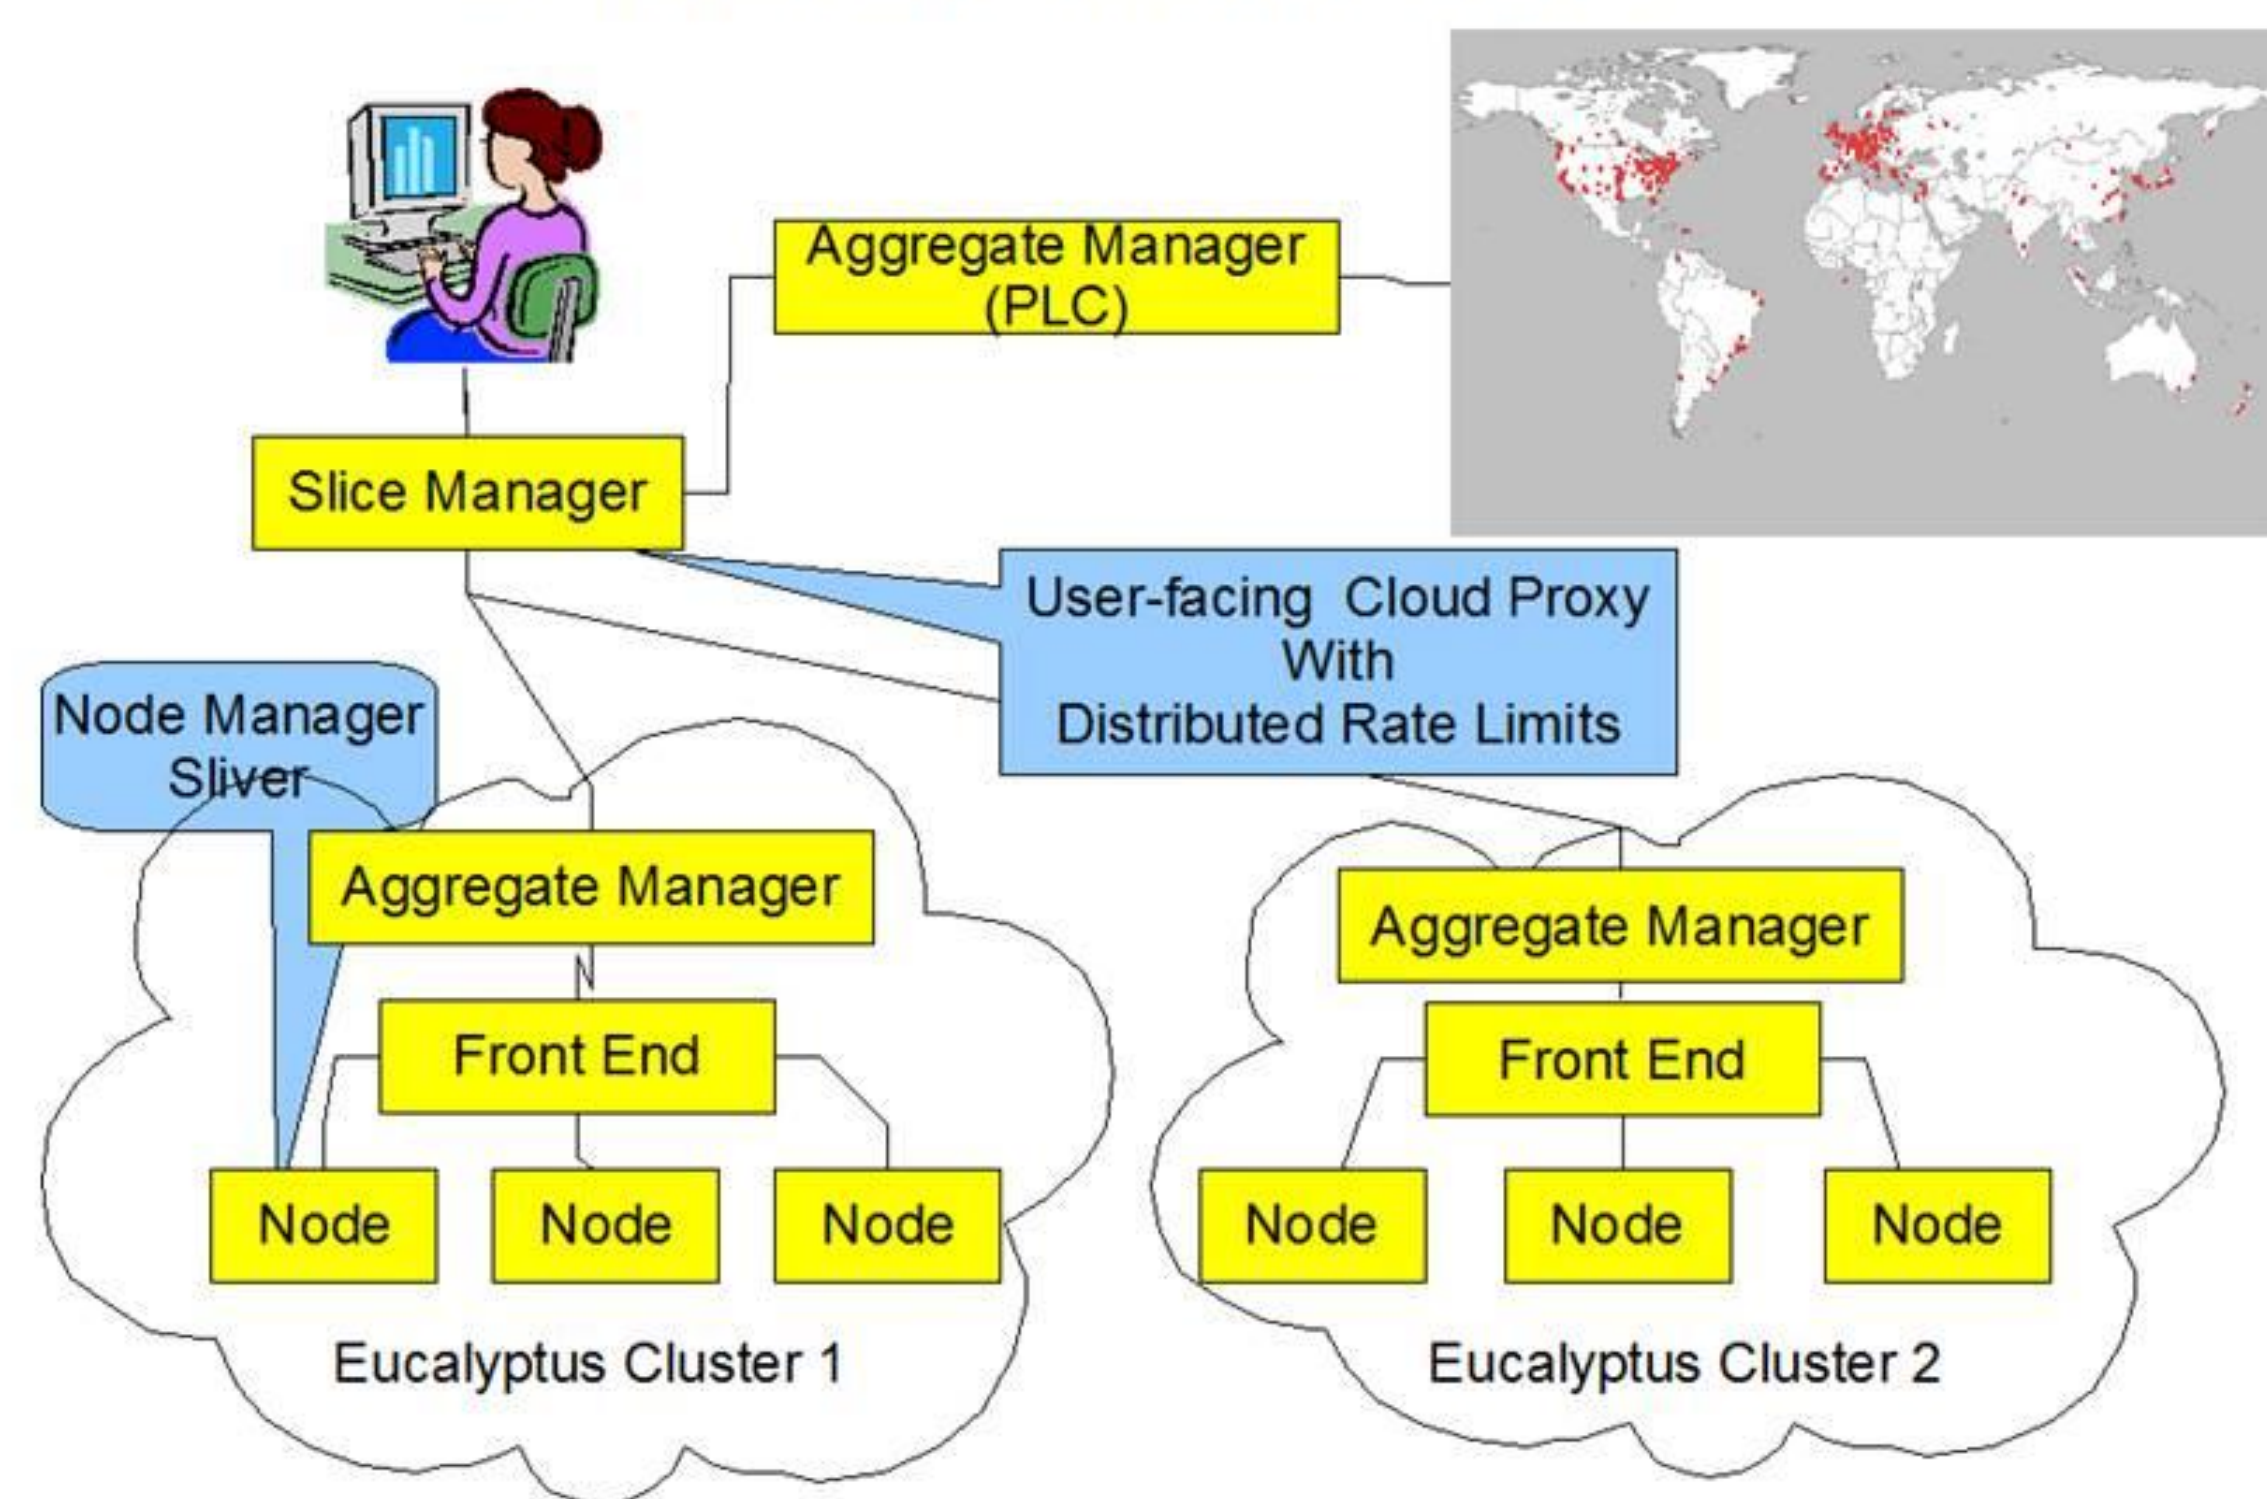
Aggregate Manager (PLC)

Slice Manager

User-facing Cloud Proxy With Distributed Rate Limits

Node Manager Sliver

Aggregate Manager

Front End

Node

Node

Node

Eucalyptus Cluster 1

Aggregate Manager

Front End

Node

Node

Node

Eucalyptus Cluster 2